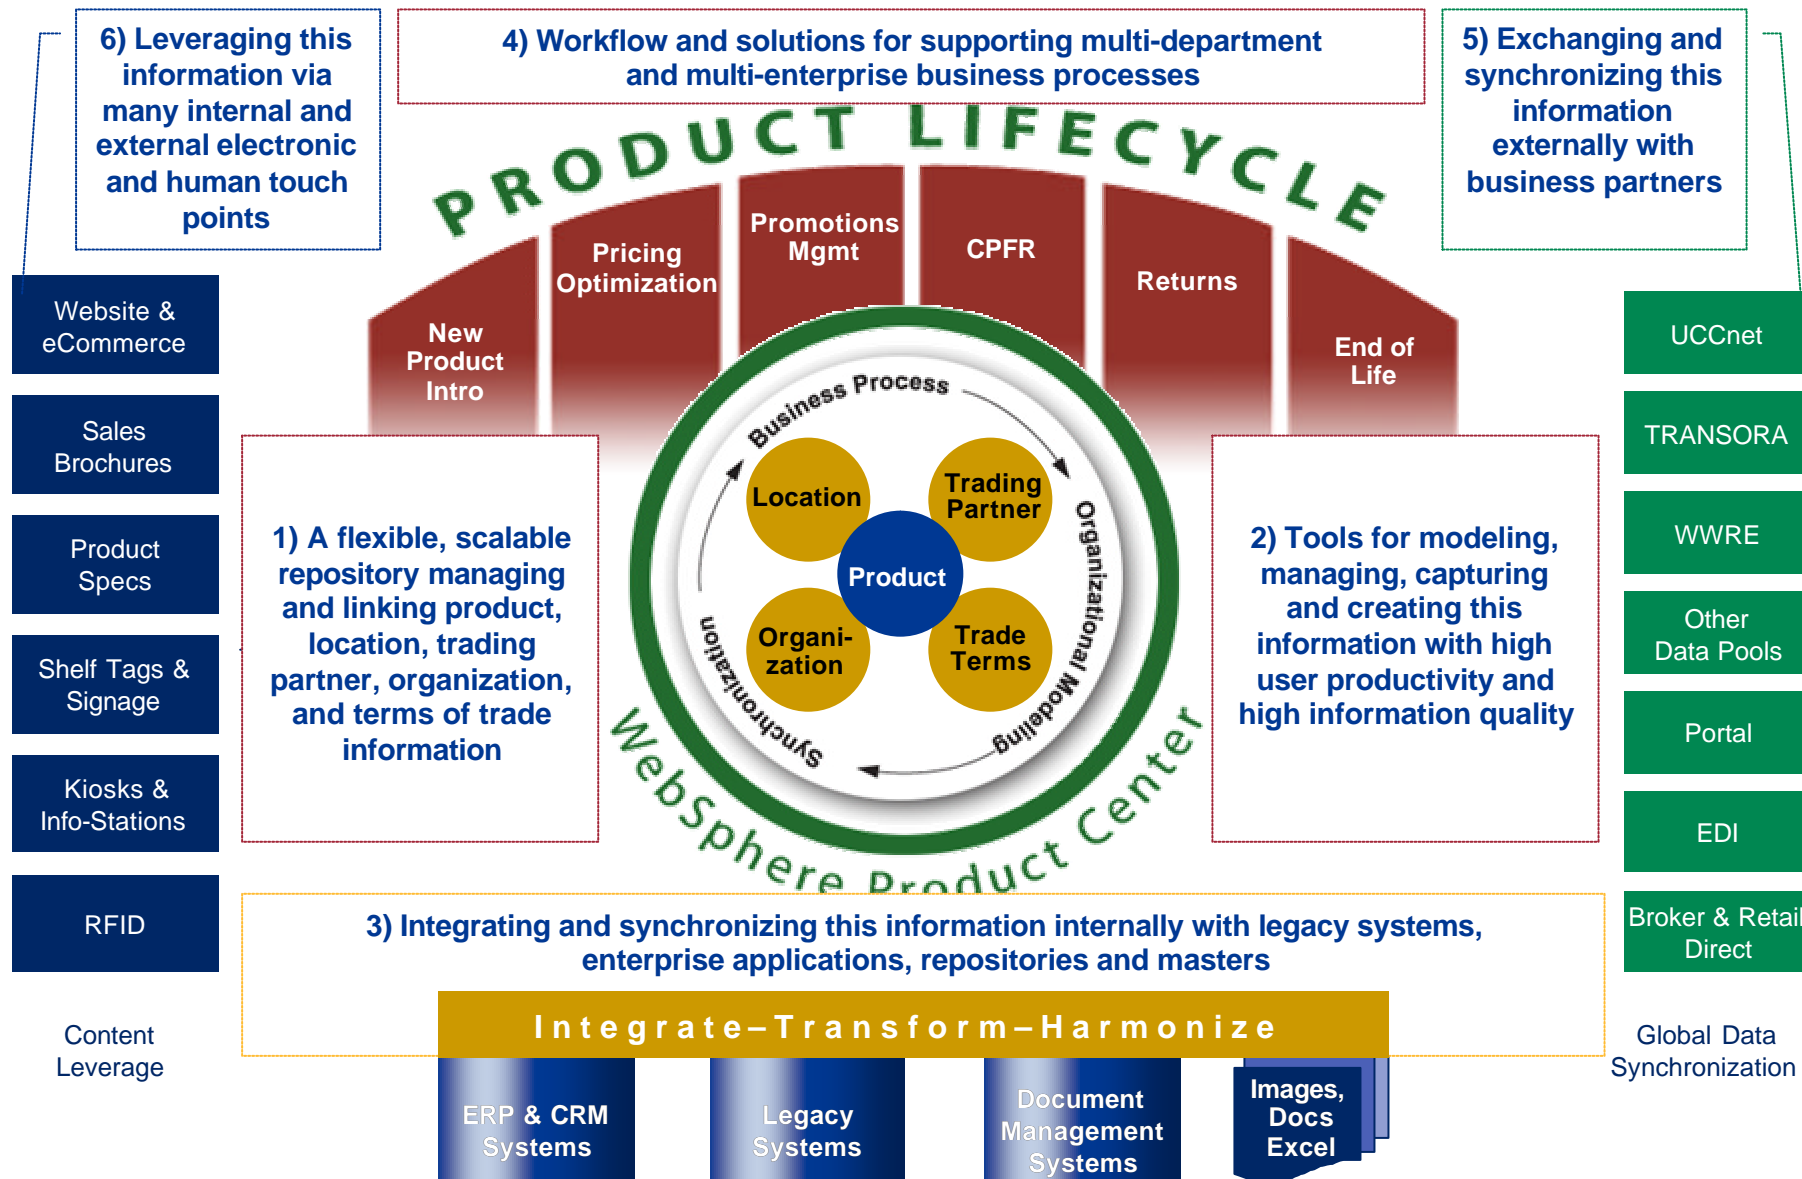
6) Leveraging this information via many internal and external electronic and human touch points

4) Workflow and solutions for supporting multi-department and multi-enterprise business processes

5) Exchanging and synchronizing this information externally with business partners

PRODUCT LIFECYCLE

New Product Intro

Pricing Optimization

Promotions Mgmt

CPFR

Returns

End of Life

Website & eCommerce

Sales Brochures

Product Specs

Shelf Tags & Signage

Kiosks & Info-Stations

RFID

Content Leverage

1) A flexible, scalable repository managing and linking product, location, trading partner, organization, and terms of trade information

Business Process

Organizational Modeling

Synchronization

Location

Trading Partner

Product

Organi-zation

Trade Terms

WebSphere Product Center

2) Tools for modeling, managing, capturing and creating this information with high user productivity and high information quality

UCCnet

TRANSORA

WWRE

Other Data Pools

Portal

EDI

Broker & Retail Direct

Global Data Synchronization

3) Integrating and synchronizing this information internally with legacy systems, enterprise applications, repositories and masters

Integrate–Transform–Harmonize

ERP & CRM Systems

Legacy Systems

Document Management Systems

Images, Docs Excel